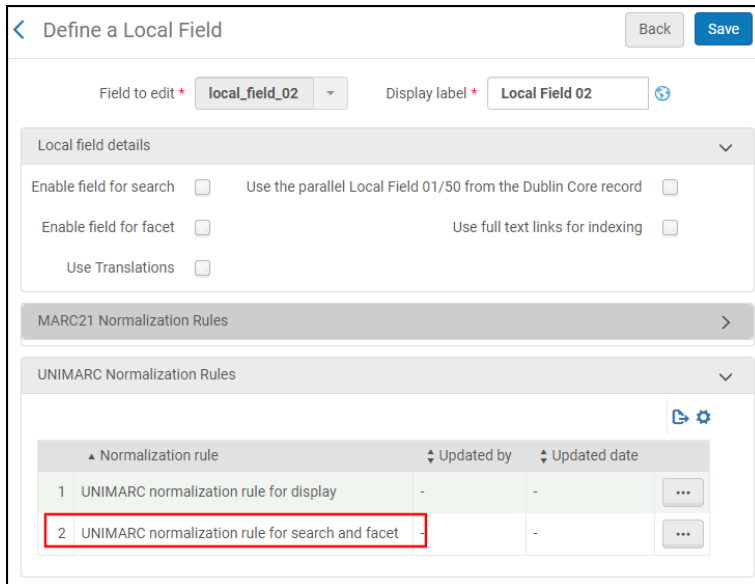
Define a Local Field

Back Save

Field to edit * local_field_02

Display label * Local Field 02

Local field details

Enable field for search

Use the parallel Local Field 01/50 from the Dublin Core record

Enable field for facet

Use full text links for indexing

Use Translations

MARC21 Normalization Rules

UNIMARC Normalization Rules

| | Normalization rule | Updated by | Updated date | |
|---|---|---|---|---|
| 1 | UNIMARC normalization rule for display | - | - | ··· |
| 2 | UNIMARC normalization rule for search and facet | - | - | ··· |